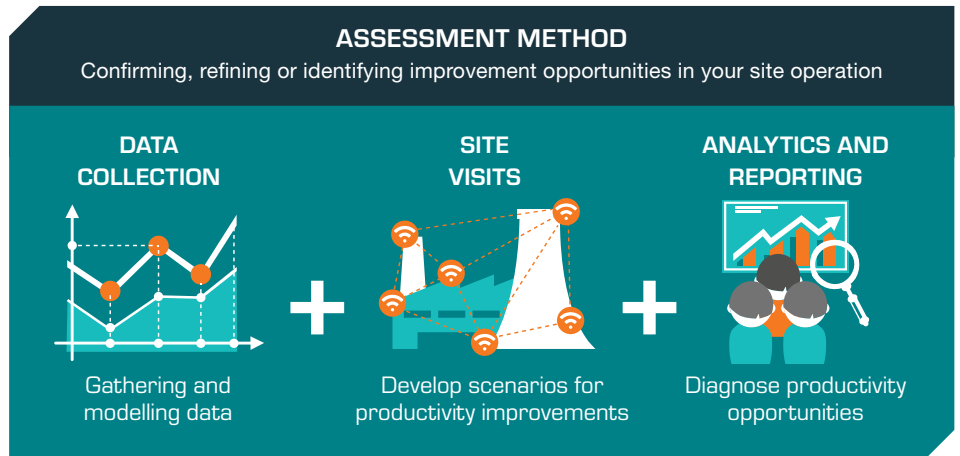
ASSESSMENT METHOD

Confirming, refining or identifying improvement opportunities in your site operation

DATA COLLECTION

Gathering and modelling data

+

SITE VISITS

Develop scenarios for productivity improvements

+

ANALYTICS AND REPORTING

Diagnose productivity opportunities